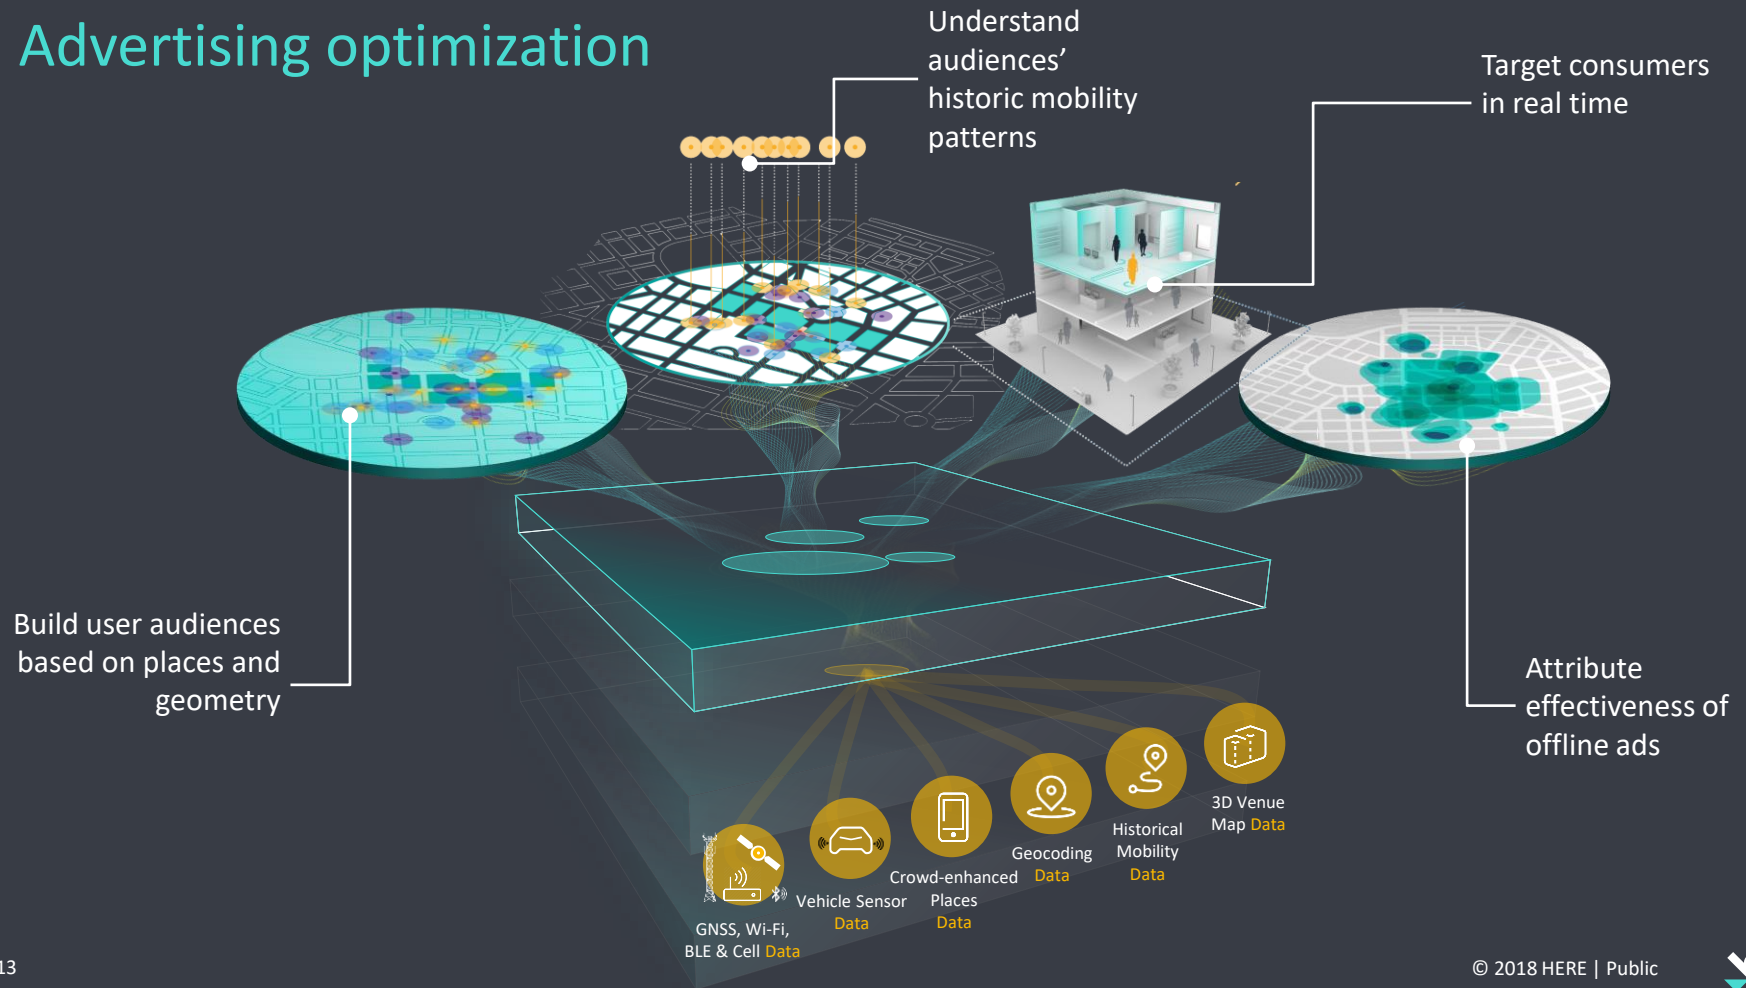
Advertising optimization

Understand audiences' historic mobility patterns

Target consumers in real time

Build user audiences based on places and geometry

Attribute effectiveness of offline ads

GNSS, Wi-Fi, BLE & Cell Data

Vehicle Sensor Data

Crowd-enhanced Places Data

Geocoding Data

Historical Mobility Data

3D Venue Map Data

13

© 2018 HERE | Public